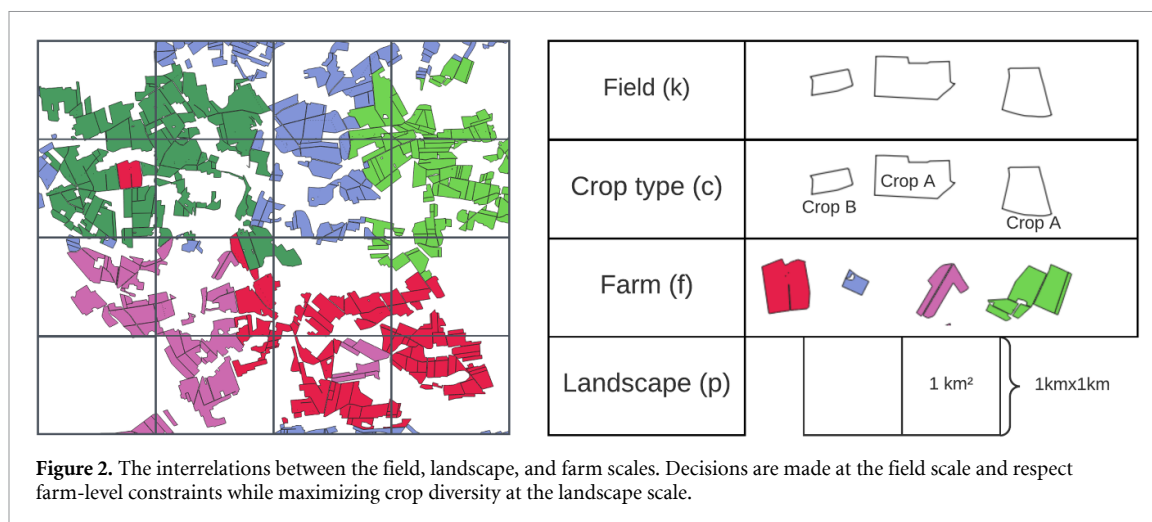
| Field (k) | |
|---|---|
| Crop type (c) | Crop A Crop B Crop A |
| Farm (f) | |
| Landscape (p) | 1 km² 1kmx1km |

**Figure 2.** The interrelations between the field, landscape, and farm scales. Decisions are made at the field scale and respect farm-level constraints while maximizing crop diversity at the landscape scale.